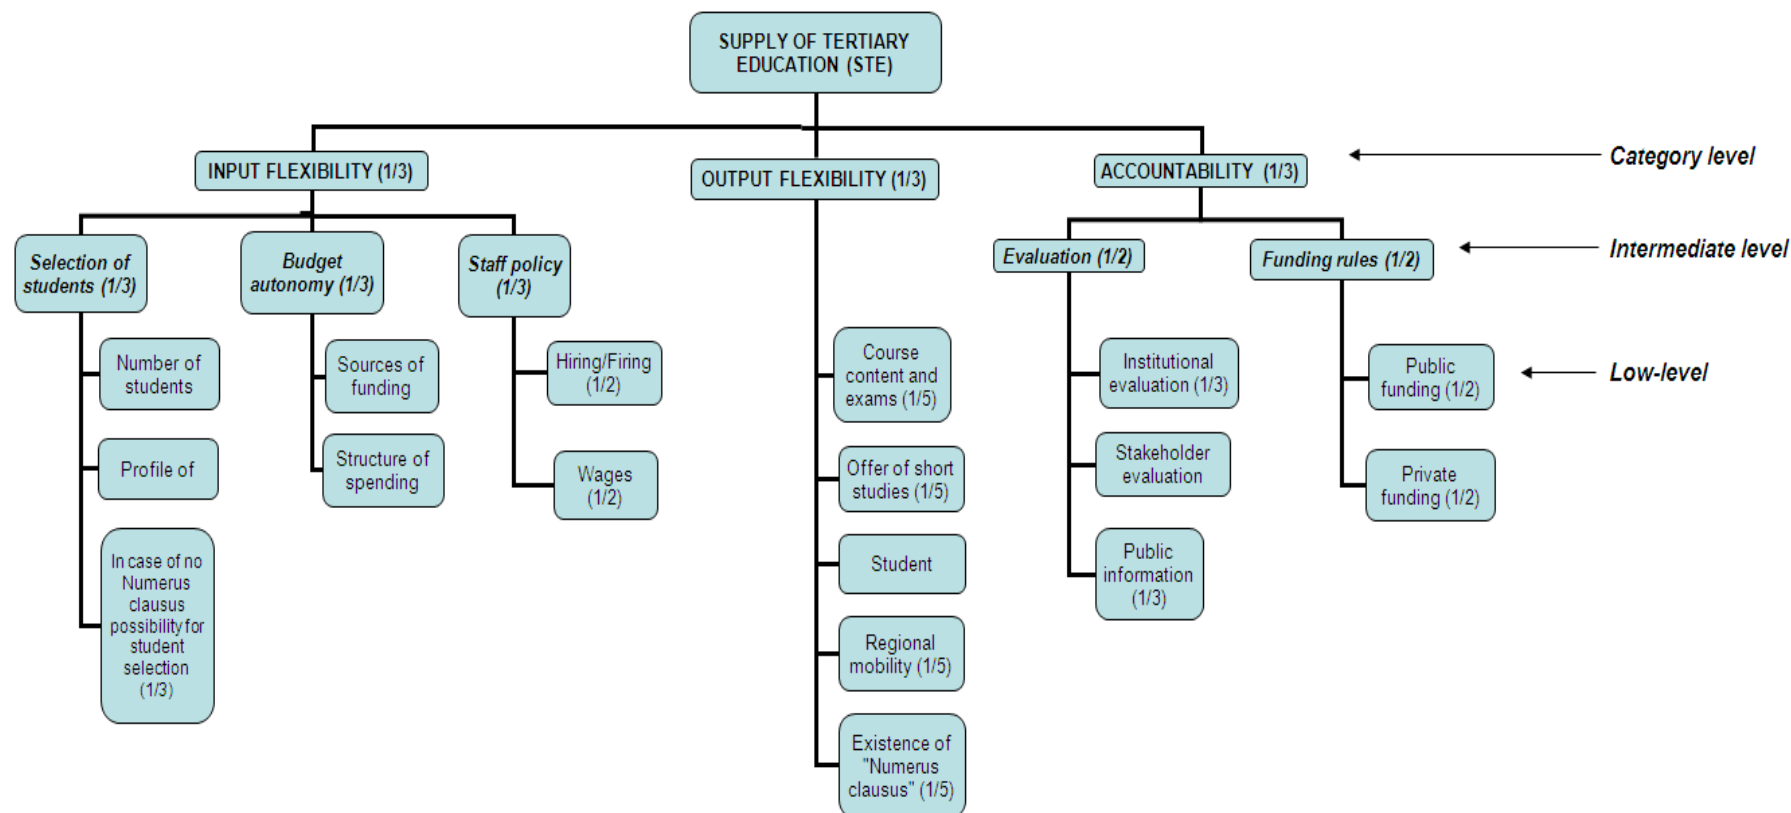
SUPPLY OF TERTIARY EDUCATION (STE)

INPUT FLEXIBILITY (1/3)

OUTPUT FLEXIBILITY (1/3)

ACCOUNTABILITY (1/3)

Category level

Selection of students (1/3)

Budget autonomy (1/3)

Staff policy (1/3)

Evaluation (1/2)

Funding rules (1/2)

Intermediate level

Number of students

Profile of

In case of no Numerus clausus possibility for student selection (1/3)

Sources of funding

Structure of spending

Hiring/Firing (1/2)

Wages (1/2)

Course content and exams (1/5)

Offer of short studies (1/5)

Student

Regional mobility (1/5)

Existence of "Numerus clausus" (1/5)

Institutional evaluation (1/3)

Stakeholder evaluation

Public information (1/3)

Public funding (1/2)

Private funding (1/2)

Low-level